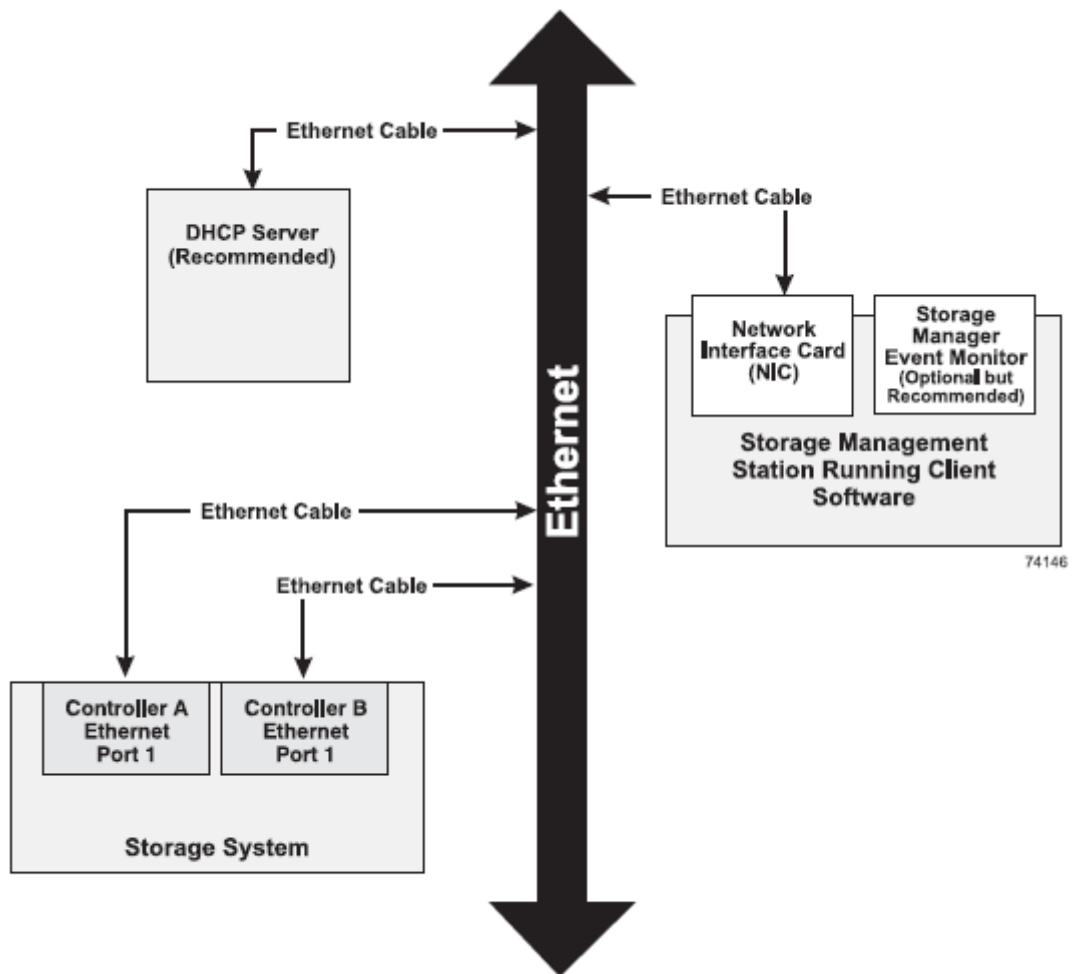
Ethernet Cable

DHCP Server (Recommended)

Ethernet Cable

Network Interface Card (NIC)

Storage Manager Event Monitor (Optional but Recommended)

Storage Management Station Running Client Software

Ethernet

Ethernet Cable

74146

Ethernet Cable

Controller A Ethernet Port 1

Controller B Ethernet Port 1

Storage System